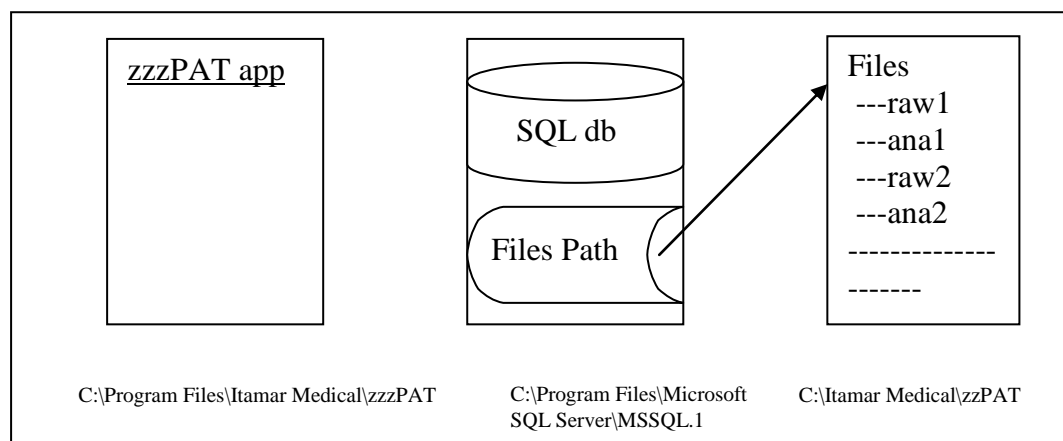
zzzPAT app

SQL db

Files Path

Files
---raw1
---ana1
---raw2
---ana2
--------------
-------

C:\Program Files\Itamar Medical\zzzPAT

C:\Program Files\Microsoft SQL Server\MSSQL.1

C:\Itamar Medical\zzPAT